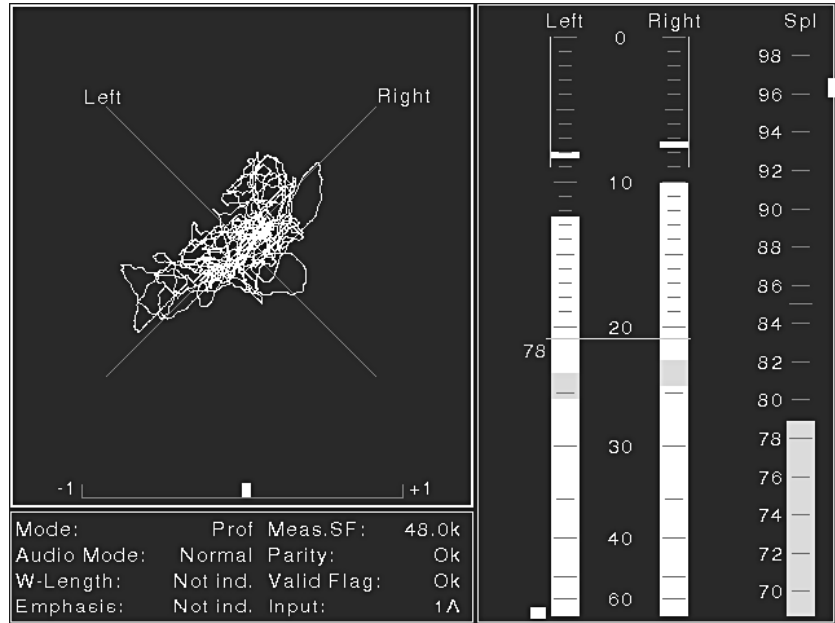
Left

Right

-1

+1

Mode: Prof
Audio Mode: Normal
W-Length: Not ind.
Emphasis: Not ind.

Meas.SF: 48.0k
Parity: Ok
Valid Flag: Ok
Input: 1A

Left

Right

0

10

20

78

30

40

60

Spl

98

96

94

92

90

88

86

84

82

80

78

76

74

72

70